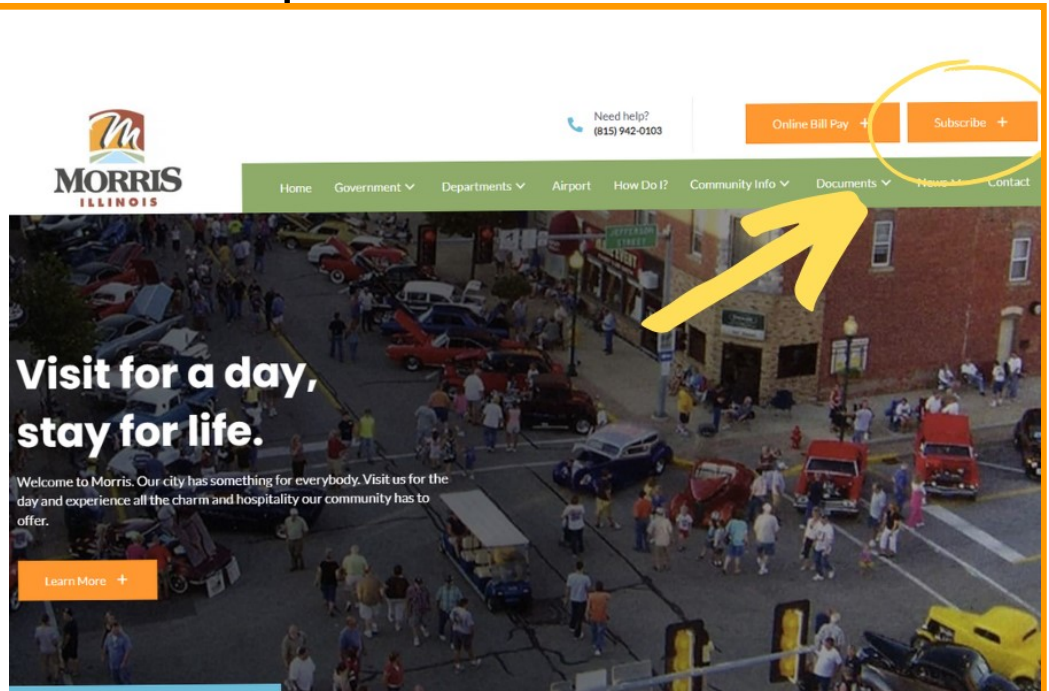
MORRIS
ILLINOIS

Need help?
(815) 942-0103

Online Bill Pay +

Subscribe +

Home Government Departments Airport How Do I? Community Info Documents News Contact

JEFFERSON STREET

Visit for a day, stay for life.

Welcome to Morris. Our city has something for everybody. Visit us for the day and experience all the charm and hospitality our community has to offer.

Learn More +